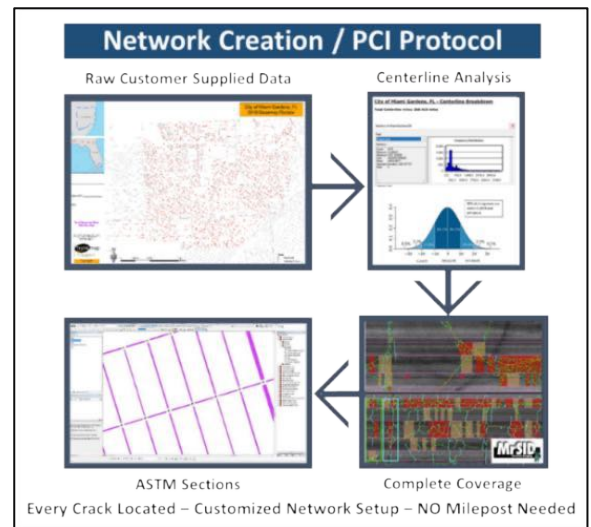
Network Creation / PCI Protocol

Raw Customer Supplied Data

City of Miami Gardens, FL
2016 Roadway Pavilion

Centerline Analysis

City of Miami Gardens, FL – Centerline Breakdown

MrSID

ASTM Sections

Complete Coverage

Every Crack Located – Customized Network Setup – NO Milepost Needed